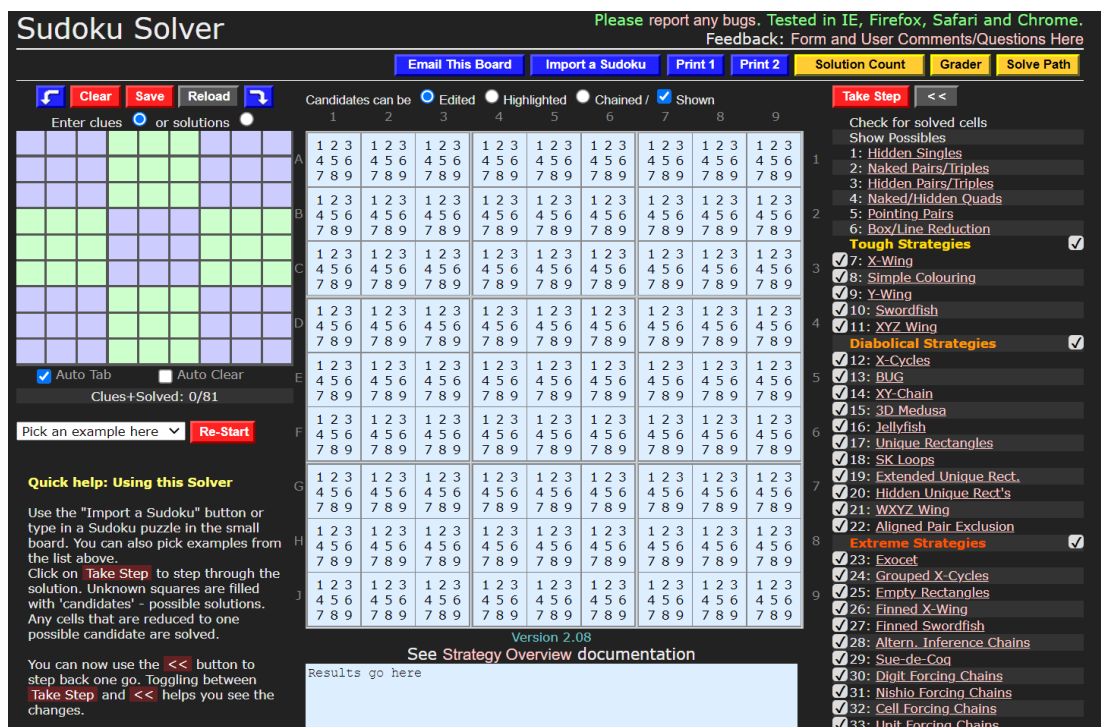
Sudoku Solver

Please report any bugs. Tested in IE, Firefox, Safari and Chrome.
Feedback: Form and User Comments/Questions Here

Email This Board | Import a Sudoku | Print 1 | Print 2 | Solution Count | Grader | Solve Path

Clear | Save | Reload

Enter clues or solutions

Auto Tab   Auto Clear
Clues+Solved: 0/81

Pick an example here | Re-Start

Quick help: Using this Solver

Use the "Import a Sudoku" button or type in a Sudoku puzzle in the small board. You can also pick examples from the list above.
Click on Take Step to step through the solution. Unknown squares are filled with 'candidates' - possible solutions. Any cells that are reduced to one possible candidate are solved.

You can now use the << button to step back one go. Toggling between Take Step and << helps you see the changes.

Candidates can be Edited Highlighted Chained / Shown

| | 1 | 2 | 3 | 4 | 5 | 6 | 7 | 8 | 9 | |
|---|---|---|---|---|---|---|---|---|---|---|
| A | 123 456 789 | 123 456 789 | 123 456 789 | 123 456 789 | 123 456 789 | 123 456 789 | 123 456 789 | 123 456 789 | 123 456 789 | 1 |
| B | 123 456 789 | 123 456 789 | 123 456 789 | 123 456 789 | 123 456 789 | 123 456 789 | 123 456 789 | 123 456 789 | 123 456 789 | 2 |
| C | 123 456 789 | 123 456 789 | 123 456 789 | 123 456 789 | 123 456 789 | 123 456 789 | 123 456 789 | 123 456 789 | 123 456 789 | 3 |
| D | 123 456 789 | 123 456 789 | 123 456 789 | 123 456 789 | 123 456 789 | 123 456 789 | 123 456 789 | 123 456 789 | 123 456 789 | 4 |
| E | 123 456 789 | 123 456 789 | 123 456 789 | 123 456 789 | 123 456 789 | 123 456 789 | 123 456 789 | 123 456 789 | 123 456 789 | 5 |
| F | 123 456 789 | 123 456 789 | 123 456 789 | 123 456 789 | 123 456 789 | 123 456 789 | 123 456 789 | 123 456 789 | 123 456 789 | 6 |
| G | 123 456 789 | 123 456 789 | 123 456 789 | 123 456 789 | 123 456 789 | 123 456 789 | 123 456 789 | 123 456 789 | 123 456 789 | 7 |
| H | 123 456 789 | 123 456 789 | 123 456 789 | 123 456 789 | 123 456 789 | 123 456 789 | 123 456 789 | 123 456 789 | 123 456 789 | 8 |
| J | 123 456 789 | 123 456 789 | 123 456 789 | 123 456 789 | 123 456 789 | 123 456 789 | 123 456 789 | 123 456 789 | 123 456 789 | 9 |

Version 2.08
See Strategy Overview documentation
Results go here

Take Step | <<
Check for solved cells
Show Possibles
1: Hidden Singles
2: Naked Pairs/Triples
3: Hidden Pairs/Triples
4: Naked/Hidden Quads
5: Pointing Pairs
6: Box/Line Reduction
Tough Strategies
7: X-Wing
8: Simple Colouring
9: Y-Wing
10: Swordfish
11: XYZ Wing
Diabolical Strategies
12: X-Cycles
13: BUG
14: XY-Chain
15: 3D Medusa
16: Jellyfish
17: Unique Rectangles
18: SK Loops
19: Extended Unique Rect.
20: Hidden Unique Rect's
21: WXYZ Wing
22: Aligned Pair Exclusion
Extreme Strategies
23: Exocet
24: Grouped X-Cycles
25: Empty Rectangles
26: Finned X-Wing
27: Finned Swordfish
28: Altern. Inference Chains
29: Sue-de-Coq
30: Digit Forcing Chains
31: Nishio Forcing Chains
32: Cell Forcing Chains
33: Unit Forcing Chains